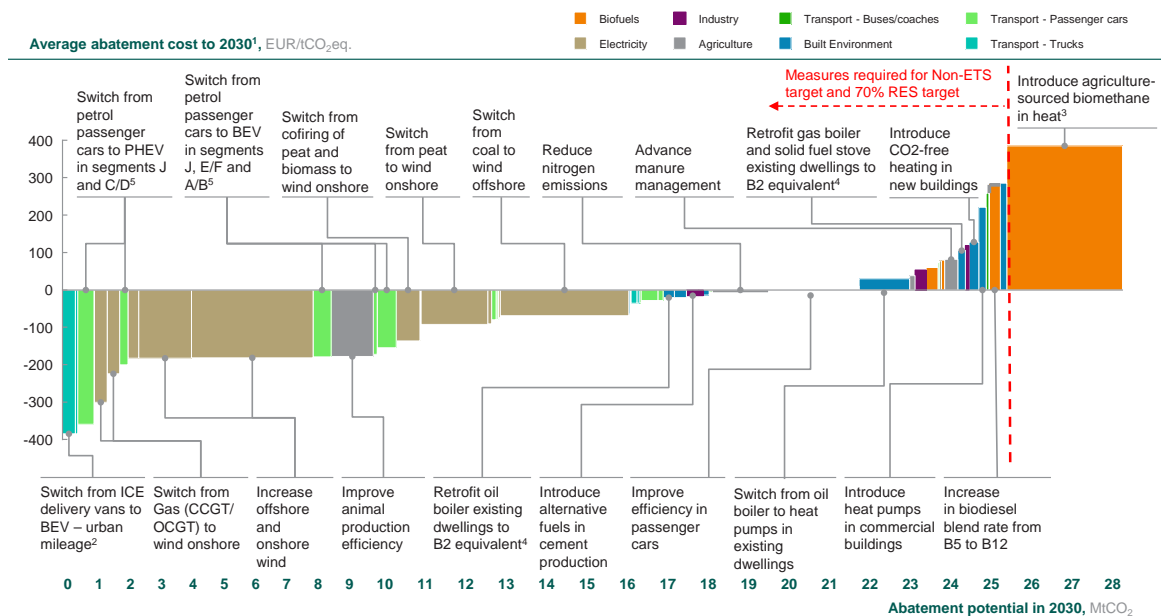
Average abatement cost to 2030¹, EUR/tCO$_2$eq.

Biofuels
Industry
Transport - Buses/coaches
Transport - Passenger cars
Electricity
Agriculture
Built Environment
Transport - Trucks

Measures required for Non-ETS target and 70% RES target

Introduce agriculture-sourced biomethane in heat³

Switch from petrol passenger cars to PHEV in segments J and C/D⁵

Switch from petrol passenger cars to BEV in segments J, E/F and A/B⁵

Switch from cofiring of peat and biomass to wind onshore

Switch from peat to wind onshore

Switch from coal to wind offshore

Reduce nitrogen emissions

Advance manure management

Retrofit gas boiler and solid fuel stove existing dwellings to B2 equivalent⁴

Introduce CO2-free heating in new buildings

400
300
200
100
0
-100
-200
-300
-400

Switch from ICE delivery vans to BEV – urban mileage²

Switch from Gas (CCGT/ OCGT) to wind onshore

Increase offshore and onshore wind

Improve animal production efficiency

Retrofit oil boiler existing dwellings to B2 equivalent⁴

Introduce alternative fuels in cement production

Improve efficiency in passenger cars

Switch from oil boiler to heat pumps in existing dwellings

Introduce heat pumps in commercial buildings

Increase in biodiesel blend rate from B5 to B12

0 1 2 3 4 5 6 7 8 9 10 11 12 13 14 15 16 17 18 19 20 21 22 23 24 25 26 27 28

Abatement potential in 2030, MtCO$_2$